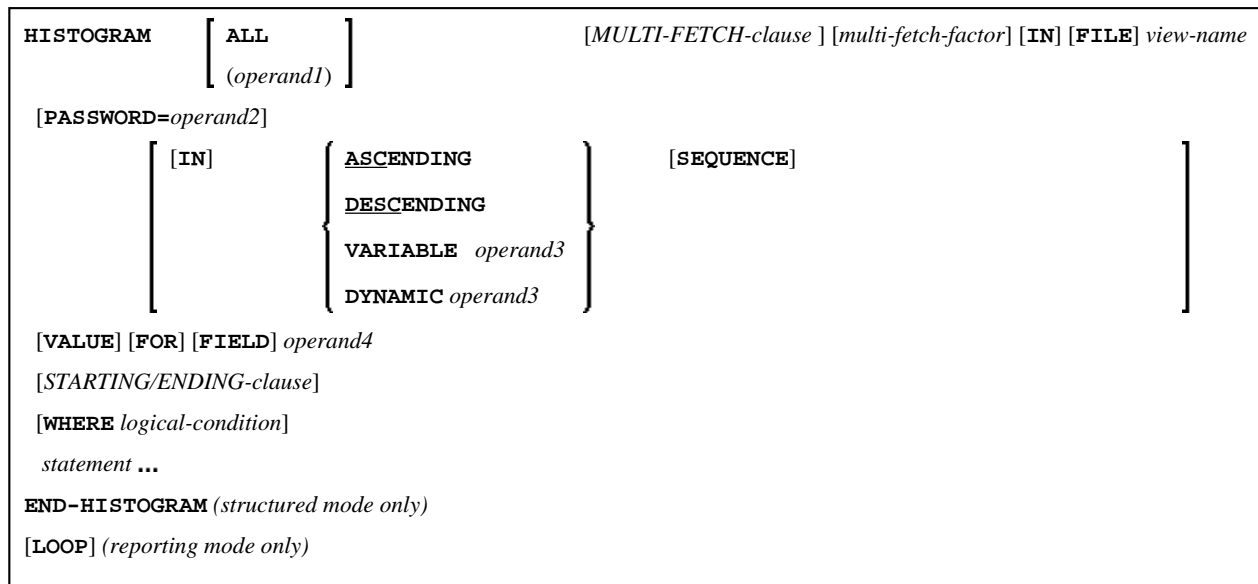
HISTOGRAM ALL (operand1) [MULTI-FETCH-clause ] [multi-fetch-factor] [IN] [FILE] view-name

[PASSWORD=operand2]

[IN] ASCENDING DESCENDING VARIABLE operand3 DYNAMIC operand3 [SEQUENCE]

[VALUE] [FOR] [FIELD] operand4

[STARTING/ENDING-clause]

[WHERE logical-condition]

statement ...

END-HISTOGRAM (structured mode only)

[LOOP] (reporting mode only)